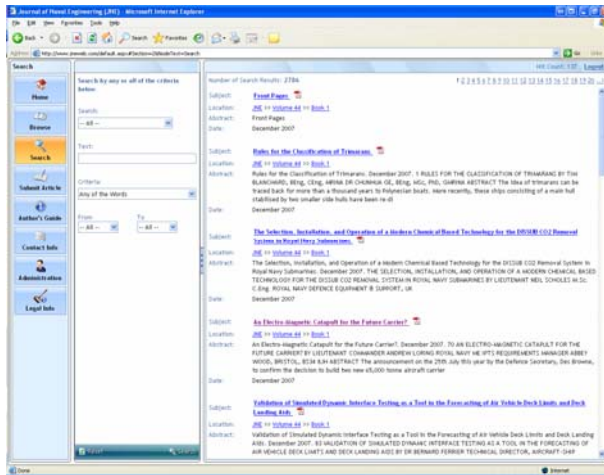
Journal of Naval Engineering (JNE) - Microsoft Internet Explorer

File Edit View Favorites Tools Help

Back Search Favorites

Address http://www.jnenet.com/default.aspx?Section=2&SubText=Search

Go Links

Search

Hit Count: 137 Logout

Home

Browse

Search

Submit Article

Author's Guide

Contact Info

Administration

Legal Info

Search by any or all of the criteria below

Search:

-- All --

Text:

Criteria:

Any of the Words

From -- All --

To -- All --

Reset Search

Number of Search Results: 2784

1 2 3 4 5 6 7 8 9 10 11 12 13 14 15 16 17 18 19 20

Subject: Front Pages

Location: JNE >> Volume 44 >> Book 1

Abstract: Front Pages

Date: December 2007

Subject: Rules for the Classification of Trimarans

Location: JNE >> Volume 44 >> Book 1

Abstract: Rules for the Classification of Trimarans. December 2007. 1 RULES FOR THE CLASSIFICATION OF TRIMARANS BY TIM BLANCHARD, BEng, CEng, MRINA DR CHUNHUA GE, BEng, MSc, PhD, GMRINA ABSTRACT The idea of trimarans can be traced back for more than a thousand years to Polynesian boats. More recently, these ships consisting of a main hull stabilised by two smaller side hulls have been re-di

Date: December 2007

Subject: The Selection, Installation, and Operation of a Modern Chemical Based Technology for the DISSUB CO2 Removal System in Royal Navy Submarines.

Location: JNE >> Volume 44 >> Book 1

Abstract: The Selection, Installation, and Operation of a Modern Chemical Based Technology for the DISSUB CO2 Removal System in Royal Navy Submarines. December 2007. THE SELECTION, INSTALLATION, AND OPERATION OF A MODERN CHEMICAL BASED TECHNOLOGY FOR THE DISSUB CO2 REMOVAL SYSTEM IN ROYAL NAVY SUBMARINES BY LIEUTENANT NEIL SCHOLES M.Sc. C.Eng. ROYAL NAVY DEFENCE EQUIPMENT & SUPPORT, UK

Date: December 2007

Subject: An Electro-Magnetic Catapult for the Future Carrier?

Location: JNE >> Volume 44 >> Book 1

Abstract: An Electro-Magnetic Catapult for the Future Carrier?. December 2007. 70 AN ELECTRO-MAGNETIC CATAPULT FOR THE FUTURE CARRIER? BY LIEUTENANT COMMANDER ANDREW LORING ROYAL NAVY HE IPT'S REQUIREMENTS MANAGER ABBEY WOOD, BRISTOL, BS34 8JH ABSTRACT The announcement on the 25th July this year by the Defence Secretary, Des Browne, to confirm the decision to build two new 65,000 tonne aircraft carrier

Date: December 2007

Subject: Validation of Simulated Dynamic Interface Testing as a Tool in the Forecasting of Air Vehicle Deck Limits and Deck Landing Aids

Location: JNE >> Volume 44 >> Book 1

Abstract: Validation of Simulated Dynamic Interface Testing as a Tool in the Forecasting of Air Vehicle Deck Limits and Deck Landing Aids. December 2007. 93 VALIDATION OF SIMULATED DYNAMIC INTERFACE TESTING AS A TOOL IN THE FORECASTING OF AIR VEHICLE DECK LIMITS AND DECK LANDING AIDS BY DR BERNARD FERRIER TECHNICAL DIRECTOR, AIRCRAFT-SHIP

Done

Internet